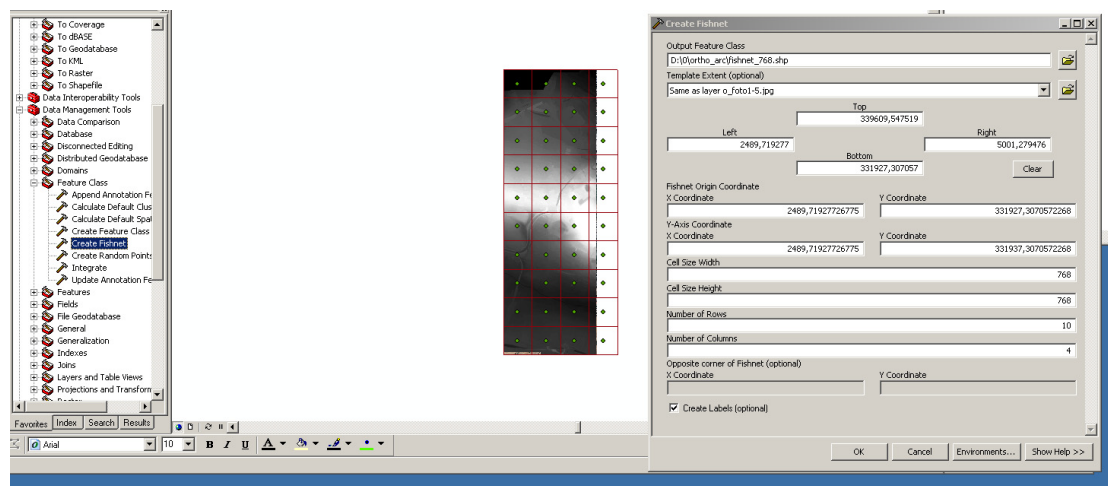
To Coverage
To dBASE
To Geodatabase
To KML
To Raster
To Shapefile
Data Interoperability Tools
Data Management Tools
Data Comparison
Database
Disconnected Editing
Distributed Geodatabase
Domains
Feature Class
Append Annotation Fe
Calculate Default Clus
Calculate Default Spat
Create Feature Class
Create Fishnet
Create Random Points
Integrate
Update Annotation Fe
Features
Fields
File Geodatabase
General
Generalization
Indexes
Joins
Layers and Table Views
Projections and Transform
Favorites | Index | Search | Results

Arial
10
B I U A

Create Fishnet
Output Feature Class
D:\0\ortho_arc\fishnet_768.shp
Template Extent (optional)
Same as layer o_foto1-5.jpg
Top
339609,547519
Left
2489,719277
Right
5001,279476
Bottom
331927,307057
Clear
Fishnet Origin Coordinate
X Coordinate
2489,71927726775
Y Coordinate
331927,3070572268
Y-Axis Coordinate
X Coordinate
2489,71927726775
Y Coordinate
331937,3070572268
Cell Size Width
768
Cell Size Height
768
Number of Rows
10
Number of Columns
4
Opposite corner of Fishnet (optional)
X Coordinate
Y Coordinate
Create Labels (optional)
OK
Cancel
Environments...
Show Help >>